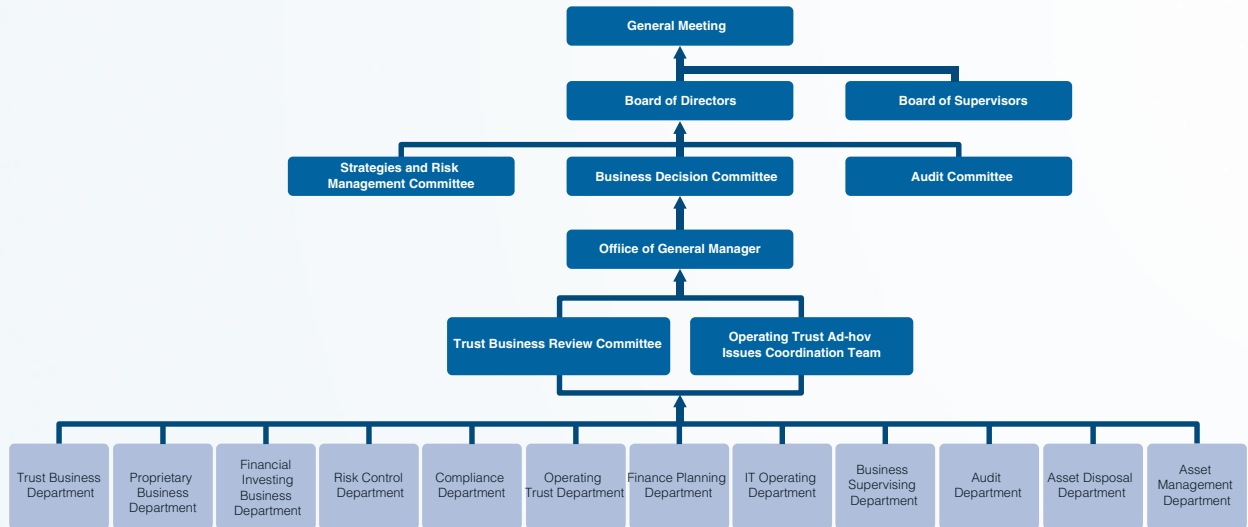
General Meeting

Board of Directors

Board of Supervisors

Strategies and Risk Management Committee

Business Decision Committee

Audit Committee

Offiice of General Manager

Trust Business Review Committee

Operating Trust Ad-hov Issues Coordination Team

Trust Business Department

Proprietary Business Department

Financial Investing Business Department

Risk Control Department

Compliance Department

Operating Trust Department

Finance Planning Department

IT Operating Department

Business Supervising Department

Audit Department

Asset Disposal Department

Asset Management Department